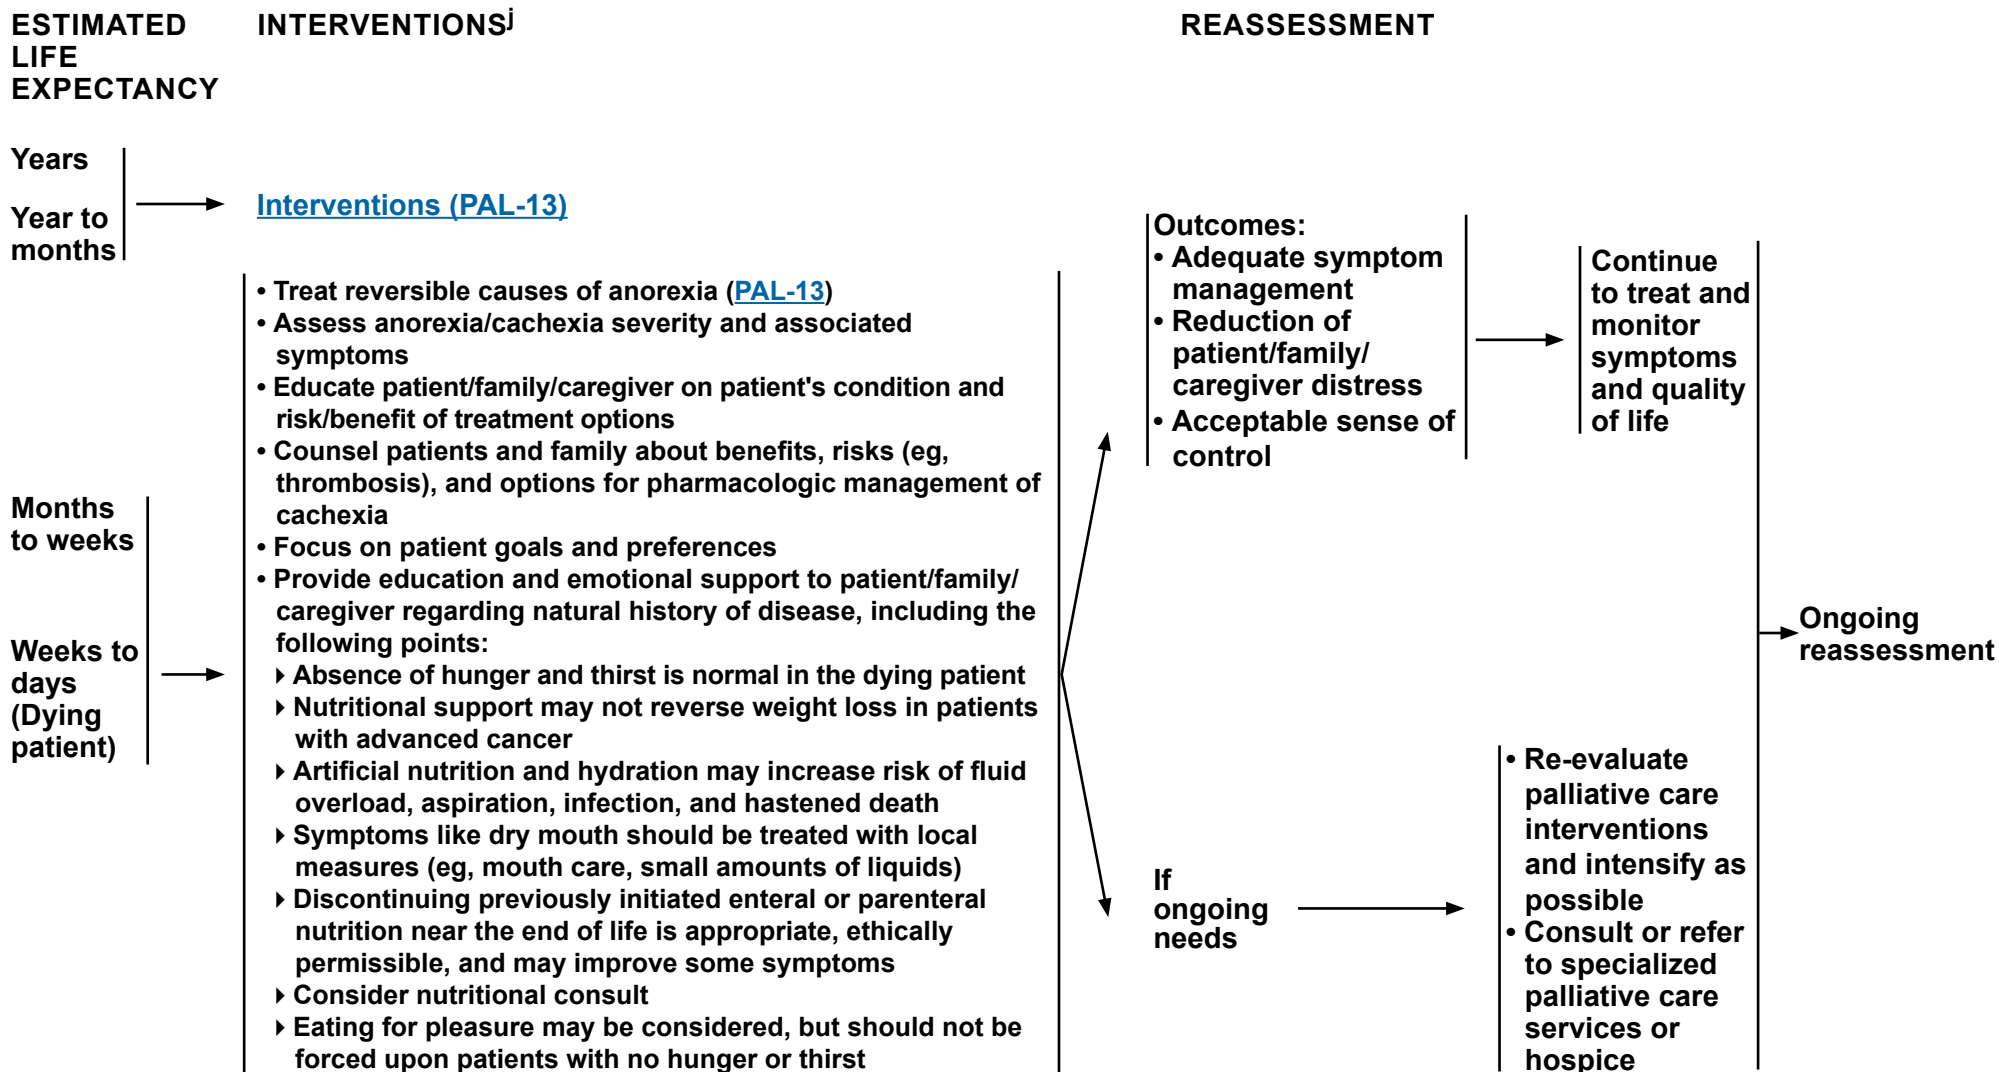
ESTIMATED LIFE EXPECTANCY

INTERVENTIONS$^{j}$

REASSESSMENT

Years

Year to months

Interventions (PAL-13)

Months to weeks

Weeks to days (Dying patient)

• Treat reversible causes of anorexia (PAL-13)
• Assess anorexia/cachexia severity and associated symptoms
• Educate patient/family/caregiver on patient's condition and risk/benefit of treatment options
• Counsel patients and family about benefits, risks (eg, thrombosis), and options for pharmacologic management of cachexia
• Focus on patient goals and preferences
• Provide education and emotional support to patient/family/caregiver regarding natural history of disease, including the following points:
‣ Absence of hunger and thirst is normal in the dying patient
‣ Nutritional support may not reverse weight loss in patients with advanced cancer
‣ Artificial nutrition and hydration may increase risk of fluid overload, aspiration, infection, and hastened death
‣ Symptoms like dry mouth should be treated with local measures (eg, mouth care, small amounts of liquids)
‣ Discontinuing previously initiated enteral or parenteral nutrition near the end of life is appropriate, ethically permissible, and may improve some symptoms
‣ Consider nutritional consult
‣ Eating for pleasure may be considered, but should not be forced upon patients with no hunger or thirst

Outcomes:
• Adequate symptom management
• Reduction of patient/family/caregiver distress
• Acceptable sense of control

Continue to treat and monitor symptoms and quality of life

If ongoing needs

• Re-evaluate palliative care interventions and intensify as possible
• Consult or refer to specialized palliative care services or hospice

Ongoing reassessment